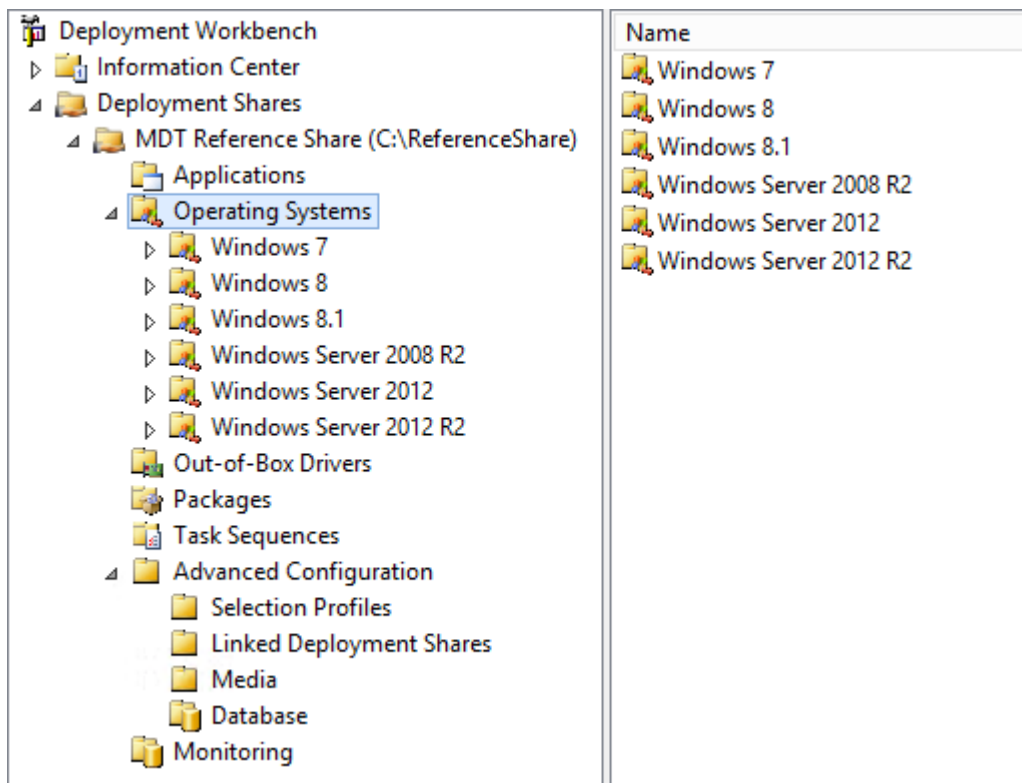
Deployment Workbench
Information Center
Deployment Shares
MDT Reference Share (C:\ReferenceShare)
Applications
Operating Systems
Windows 7
Windows 8
Windows 8.1
Windows Server 2008 R2
Windows Server 2012
Windows Server 2012 R2
Out-of-Box Drivers
Packages
Task Sequences
Advanced Configuration
Selection Profiles
Linked Deployment Shares
Media
Database
Monitoring

Name
Windows 7
Windows 8
Windows 8.1
Windows Server 2008 R2
Windows Server 2012
Windows Server 2012 R2